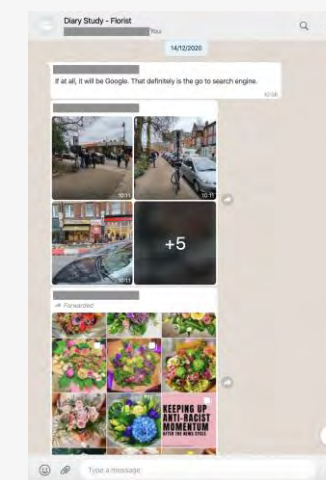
Diary Study - Florist

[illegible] You

14/12/2020

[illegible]

If at all, it will be Google. That definitely is the go to search engine.

10:08

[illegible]

10:11

10:11

+5

Forwarded

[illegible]

KEEPING UP ANTI-RACIST MOMENTUM AFTER THE NEWS CYCLE

Type a message